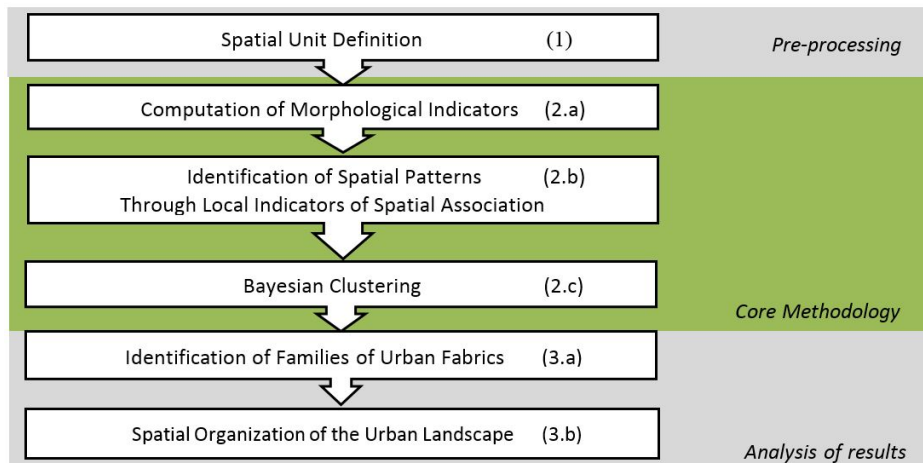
Spatial Unit Definition (1)

Pre-processing

Computation of Morphological Indicators (2.a)

Identification of Spatial Patterns (2.b)
Through Local Indicators of Spatial Association

Bayesian Clustering (2.c)

Core Methodology

Identification of Families of Urban Fabrics (3.a)

Spatial Organization of the Urban Landscape (3.b)

Analysis of results